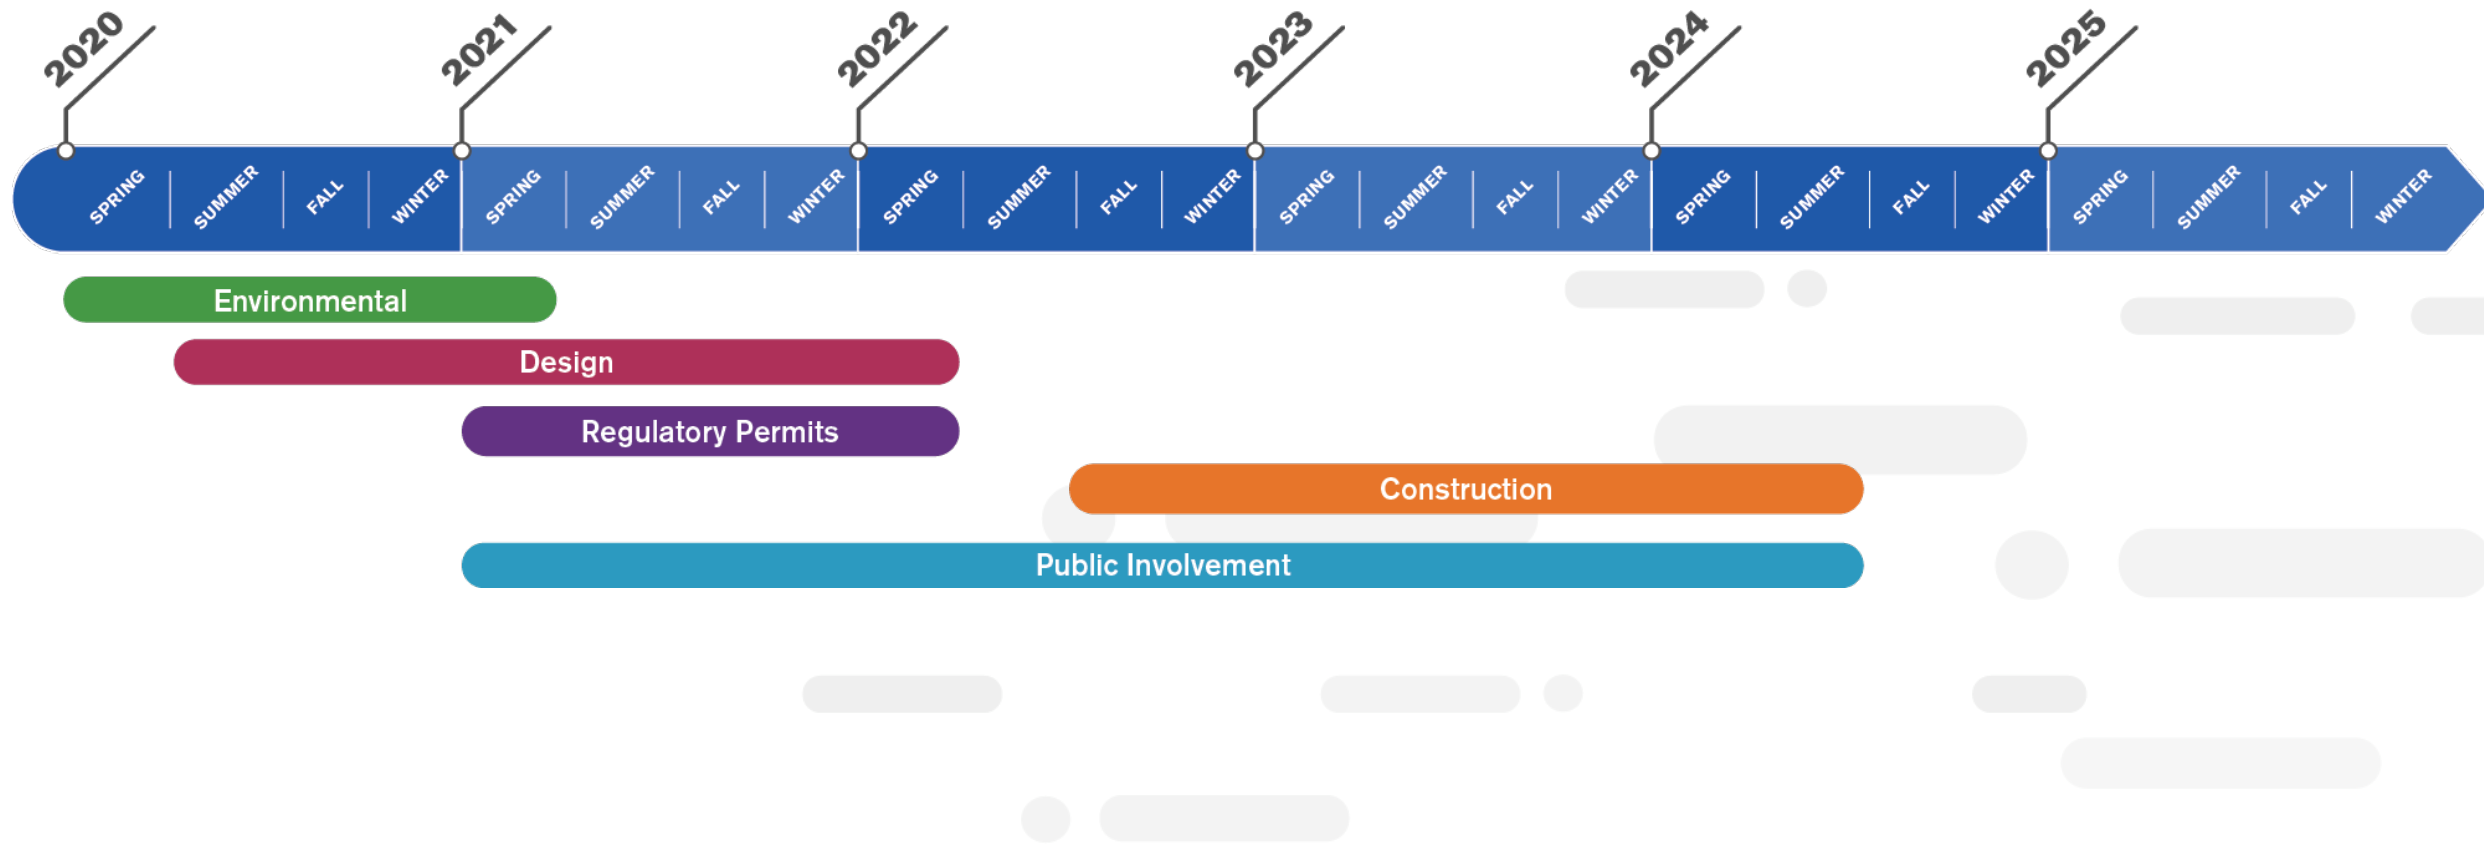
2020
2021
2022
2023
2024
2025

SPRING SUMMER FALL WINTER SPRING SUMMER FALL WINTER SPRING SUMMER FALL WINTER SPRING SUMMER FALL WINTER SPRING SUMMER FALL WINTER SPRING SUMMER FALL WINTER

Environmental
Design
Regulatory Permits
Construction
Public Involvement